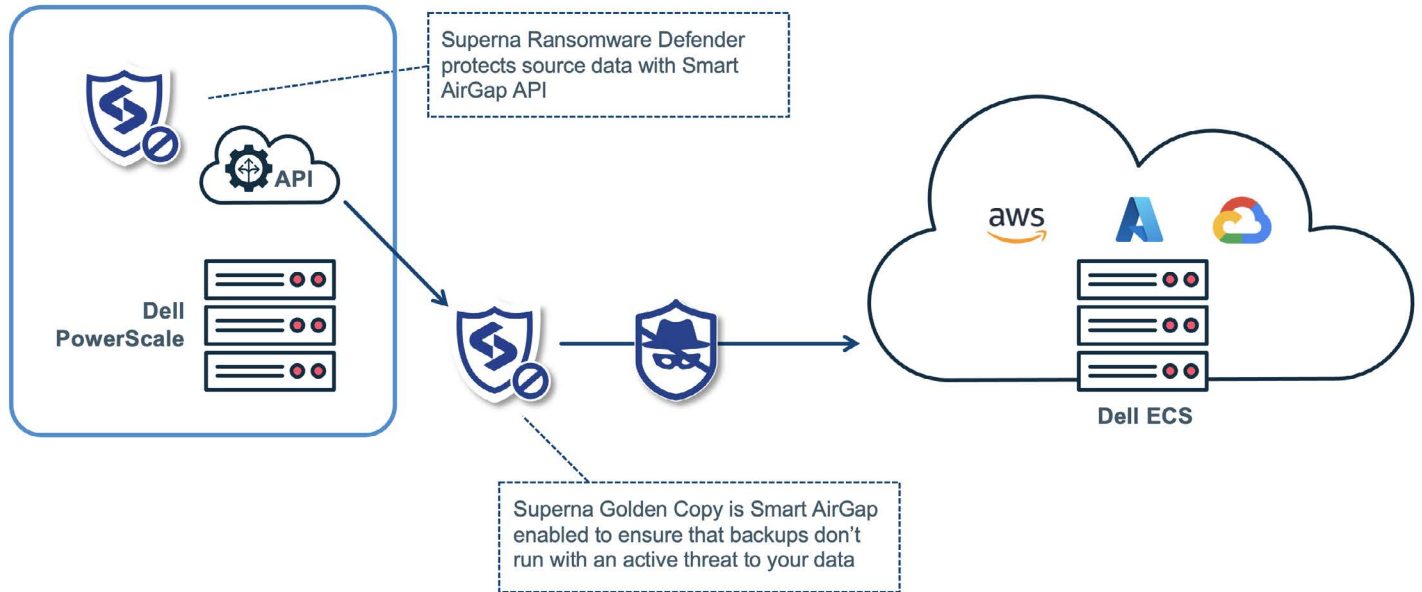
Superna Ransomware Defender protects source data with Smart AirGap API

API

Dell PowerScale

aws

Dell ECS

Superna Golden Copy is Smart AirGap enabled to ensure that backups don't run with an active threat to your data